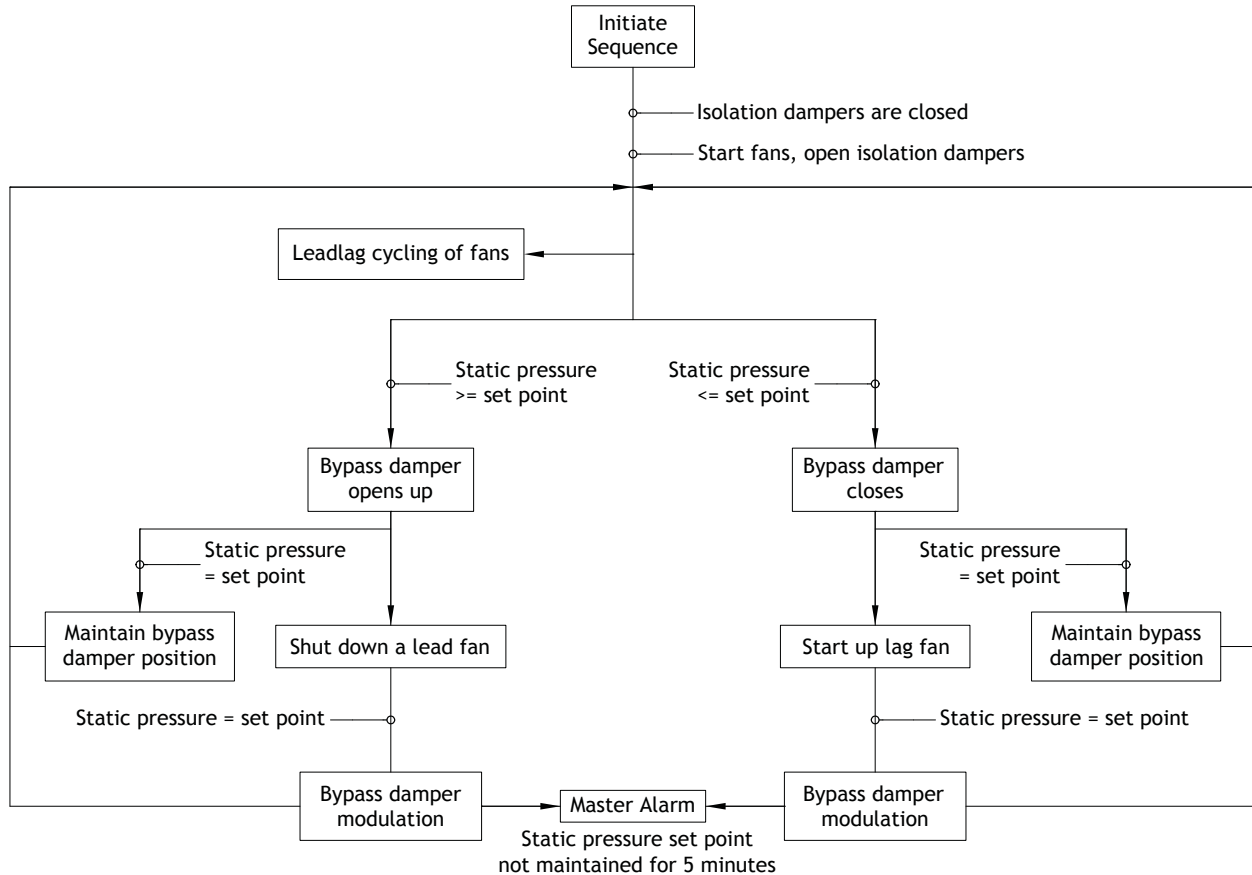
Initiate Sequence

Isolation dampers are closed

Start fans, open isolation dampers

Leadlag cycling of fans

Static pressure >= set point

Static pressure <= set point

Bypass damper opens up

Bypass damper closes

Static pressure = set point

Static pressure = set point

Maintain bypass damper position

Shut down a lead fan

Start up lag fan

Maintain bypass damper position

Static pressure = set point

Static pressure = set point

Bypass damper modulation

Master Alarm

Bypass damper modulation

Static pressure set point not maintained for 5 minutes